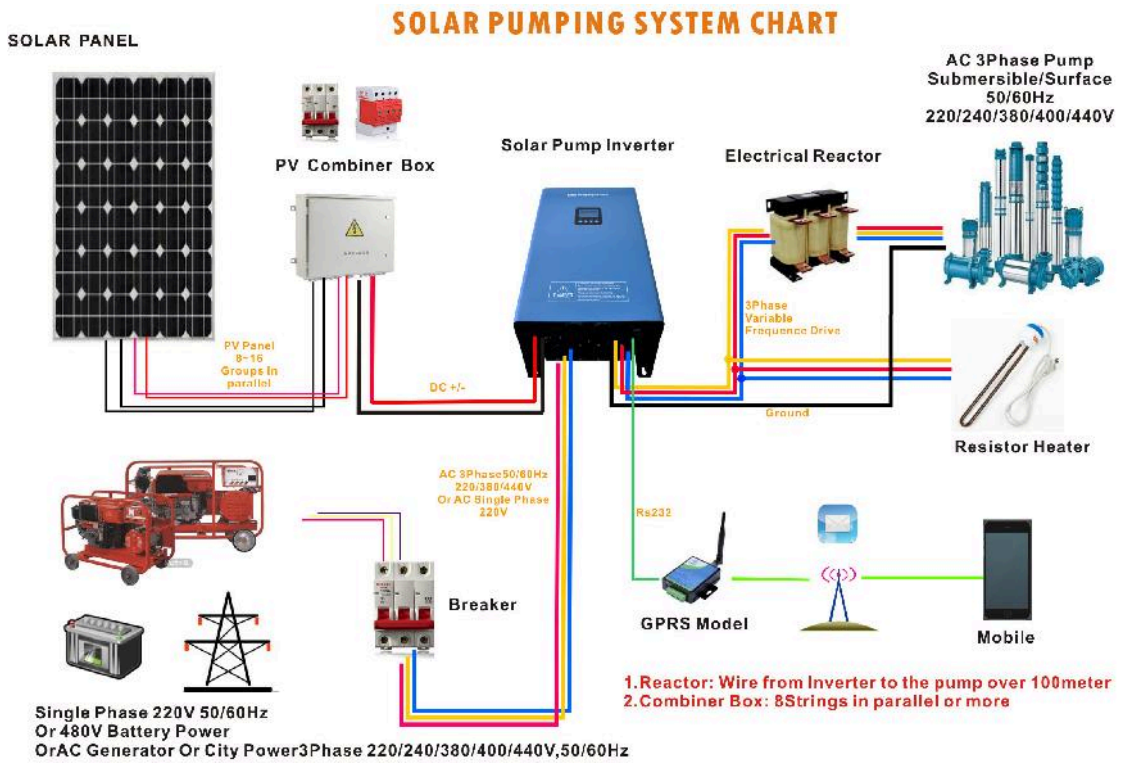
SOLAR PUMPING SYSTEM CHART

SOLAR PANEL

PV Combiner Box

Solar Pump Inverter

Electrical Reactor

AC 3Phase Pump
Submersible/Surface
50/60Hz
220/240/380/400/440V

PV Panel
8-16
Groups in
parallel

DC +/-

3Phase
Variable
Frequence Drive

Ground

Resistor Heater

AC 3Phase50/60Hz
220/380/440V
Or AC Single Phase
220V

Rs232

Breaker

GPRS Model

Mobile

1.Reactor: Wire from Inverter to the pump over 100meter
2.Combiner Box: 8Strings in parallel or more

Single Phase 220V 50/60Hz
Or 480V Battery Power
OrAC Generator Or City Power3Phase 220/240/380/400/440V,50/60Hz